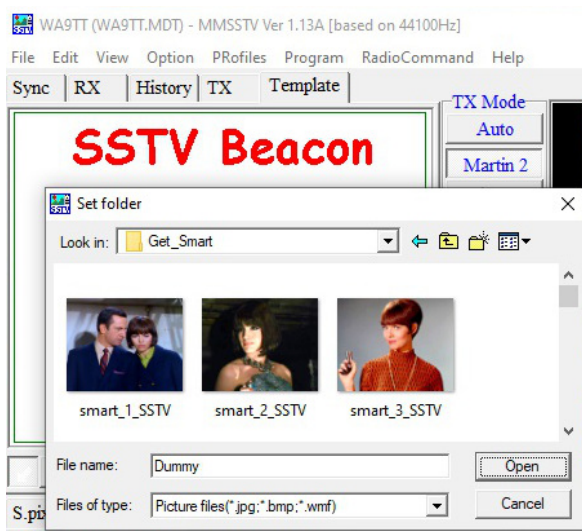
WA9TT (WA9TT.MDT) - MMSSTV Ver 1.13A [based on 44100Hz]

File Edit View Option PRofiles Program RadioCommand Help

Sync RX History TX Template

TX Mode
Auto
Martin 2

SSTV Beacon

Set folder

Look in: Get_Smart

smart_1_SSTV smart_2_SSTV smart_3_SSTV

File name: Dummy
Open

Files of type: Picture files(*.jpg;*.bmp;*.wmf)
Cancel

S.pi